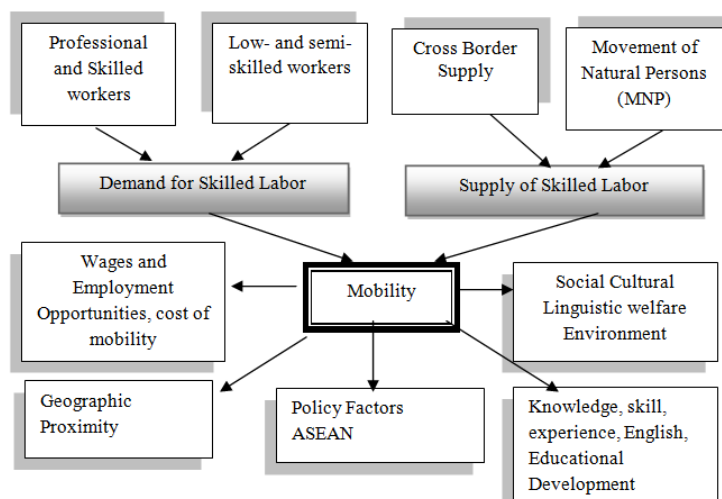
Professional and Skilled workers

Low- and semi-skilled workers

Cross Border Supply

Movement of Natural Persons (MNP)

Demand for Skilled Labor

Supply of Skilled Labor

Wages and Employment Opportunities, cost of mobility

Mobility

Social Cultural Linguistic welfare Environment

Geographic Proximity

Policy Factors ASEAN

Knowledge, skill, experience, English, Educational Development